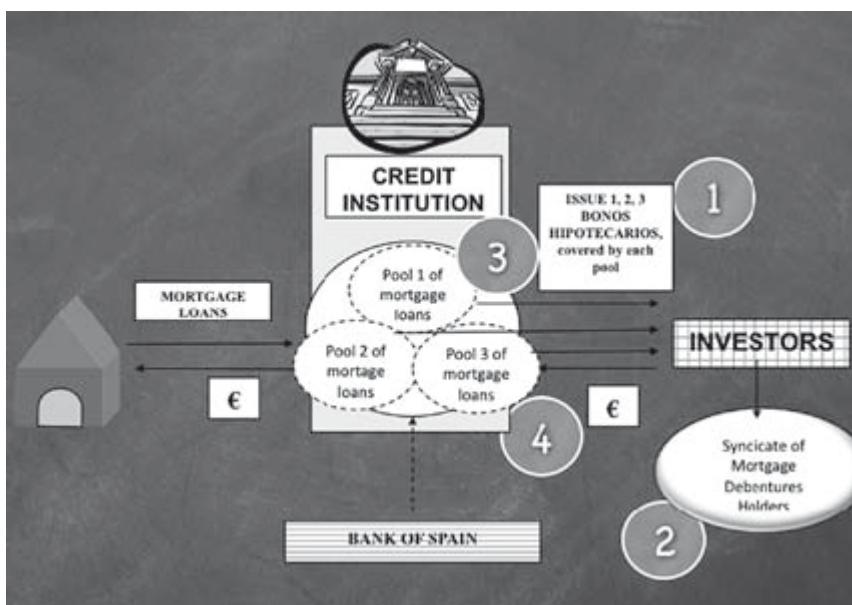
CREDIT INSTITUTION

ISSUE 1, 2, 3 BONOS HIPOTECARIOS, covered by each pool

1

3

Pool 1 of mortgage loans

MORTGAGE LOANS

Pool 2 of mortage loans

Pool 3 of mortgage loans

INVESTORS

€

€

4

Syncicate of Mortgage Debentures Holders

2

BANK OF SPAIN